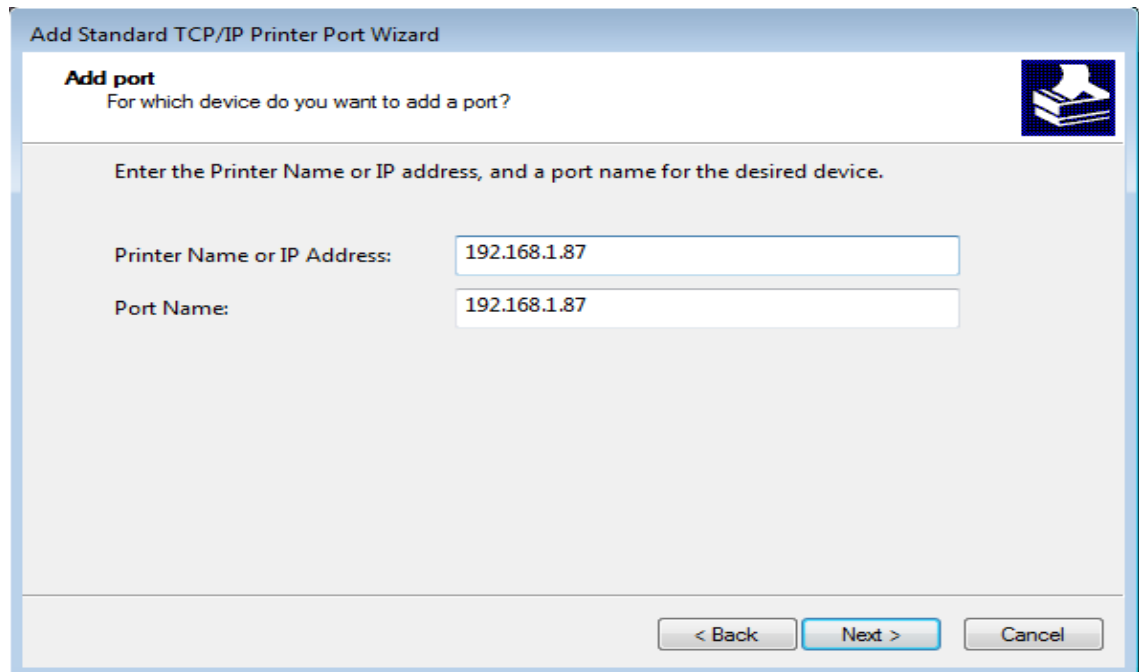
Add Standard TCP/IP Printer Port Wizard

Add port
For which device do you want to add a port?

Enter the Printer Name or IP address, and a port name for the desired device.

Printer Name or IP Address: 192.168.1.87

Port Name: 192.168.1.87

< Back
Next >
Cancel